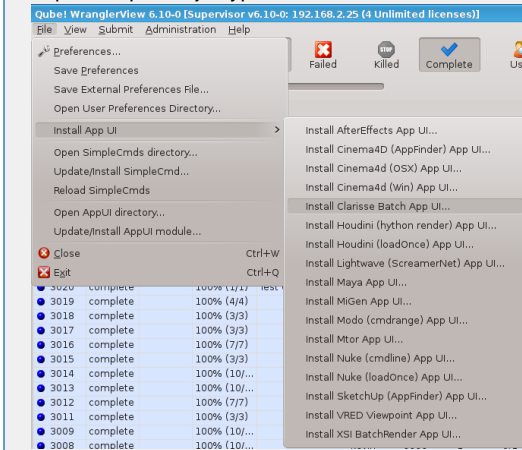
Qube! WranglerView 6.10-0 [Supervisor v6.10-0: 192.168.2.25 (4 Unlimited licenses)]

File View Submit Administration Help

Failed Killed Complete Us

Preferences...
Save Preferences
Save External Preferences File...
Open User Preferences Directory...
Install App UI
Open SimpleCmds directory...
Update/Install SimpleCmd...
Reload SimpleCmds
Open AppUI directory...
Update/Install AppUI module...
Close Ctrl+W
Exit Ctrl+Q

Install AfterEffects App UI...
Install Cinema4D (AppFinder) App UI...
Install Cinema4d (OSX) App UI...
Install Cinema4d (Win) App UI...
Install Clarisse Batch App UI...
Install Houdini (hython render) App UI...
Install Houdini (loadOnce) App UI...
Install Lightwave (ScreamerNet) App UI...
Install Maya App UI...
Install MiGen App UI...
Install Modo (cmdrange) App UI...
Install Mtor App UI...
Install Nuke (cmdline) App UI...
Install Nuke (loadOnce) App UI...
Install SketchUp (AppFinder) App UI...
Install VRED Viewpoint App UI...
Install XSI BatchRender App UI...

| | | | |
|---|---|---|---|
| | complete | 100% (1/1) | Test |
| 3019 | complete | 100% (4/4) | |
| 3018 | complete | 100% (3/3) | |
| 3017 | complete | 100% (3/3) | |
| 3016 | complete | 100% (7/7) | |
| 3015 | complete | 100% (3/3) | |
| 3014 | complete | 100% (10/... | |
| 3013 | complete | 100% (10/... | |
| 3012 | complete | 100% (7/7) | |
| 3011 | complete | 100% (3/3) | |
| 3009 | complete | 100% (10/... | |
| 3008 | complete | 100% (10/... | |